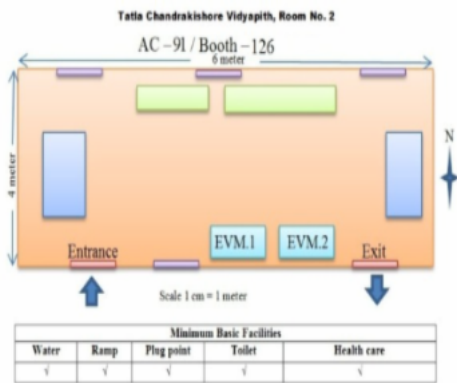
Tatla Chandrakishore Vidyapith, Room No. 2

AC – 91 / Booth – 126

6 meter

4 meter

N

Entrance

EVM.1

EVM.2

Exit

Scale 1 cm = 1 meter

| Minimum Basic Facilities | | | | |
|---|---|---|---|---|
| Water | Ramp | Plug point | Toilet | Health care |
| √ | √ | √ | √ | √ |